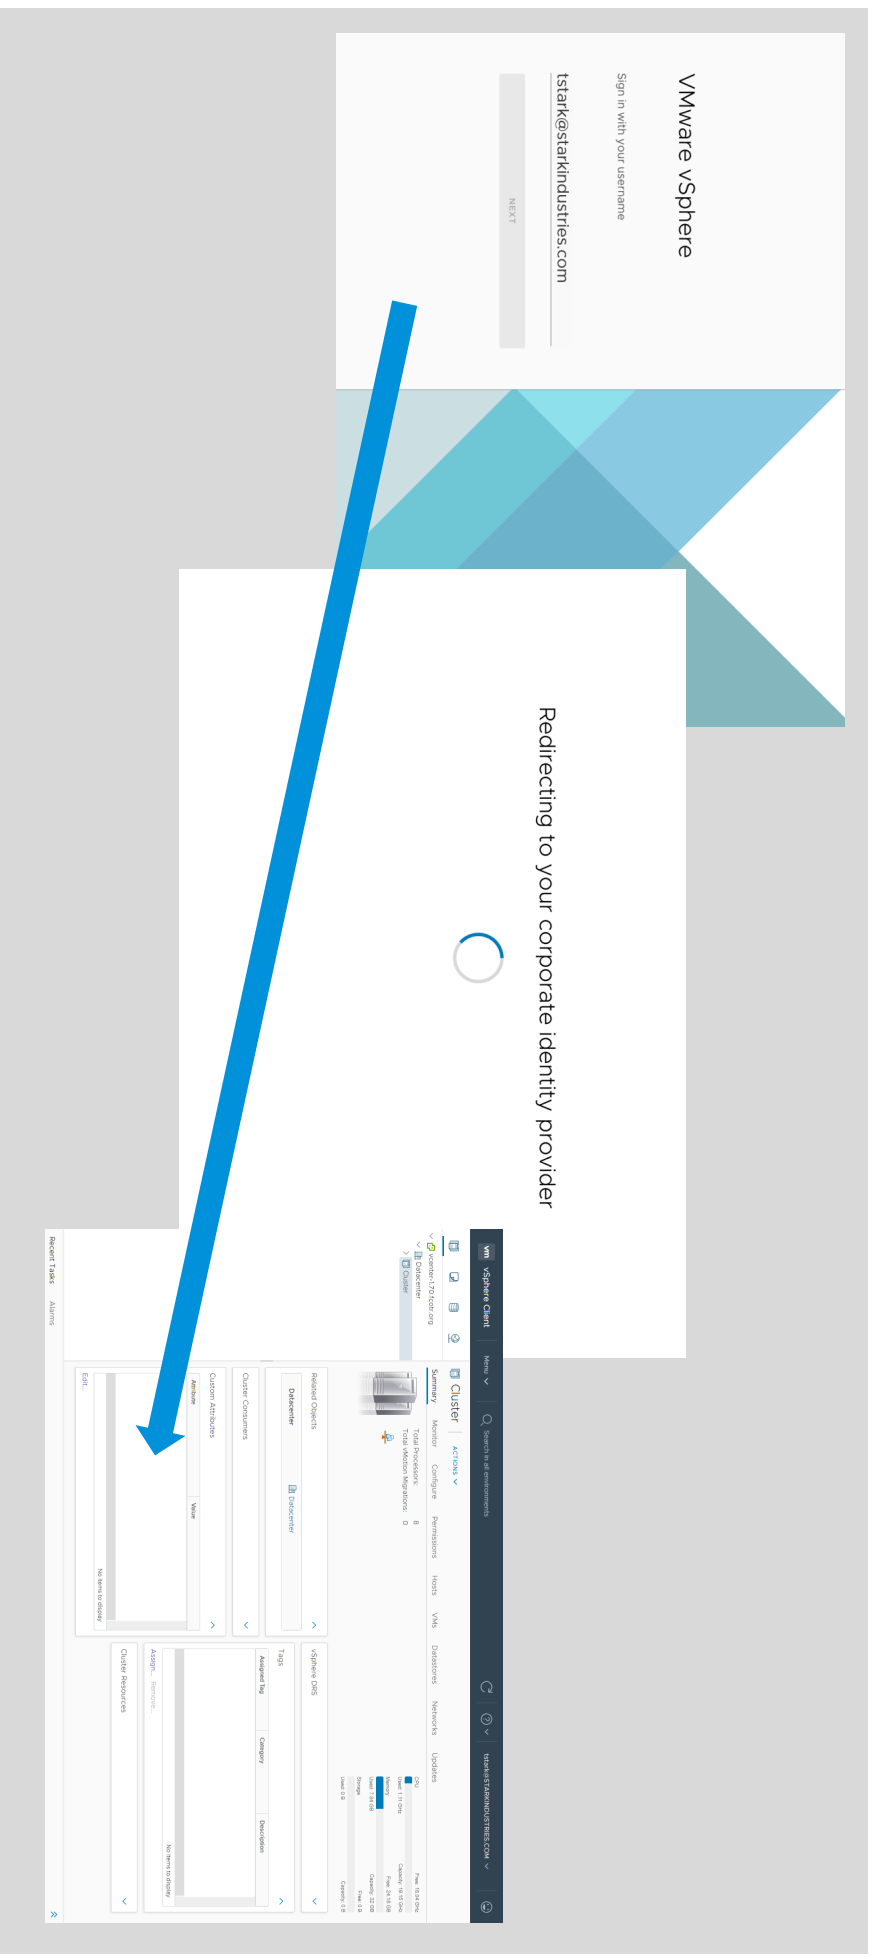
VMware vSphere

Sign in with your username

tstark@starkindustries.com

NEXT

Redirecting to your corporate identity provider

vm vSphere Client Menu

Search in all environments

tstark@STARKINDUSTRIES.COM

vcenter-170.fcdr.org

Datacenter

Cluster

Cluster ACTIONS

Summary Monitor Configure Permissions Hosts VMs Datastores Networks Updates

Total Processors: 8

Total vMotion Migrations: 0

CPU Free: 16.54 GHz

Used: 1.11 GHz Capacity: 18.15 GHz

Memory Free: 26.18 GB

Used: 7.84 GB Capacity: 32 GB

Storage Free: 0 B

Used: 0 B Capacity: 0 B

Related Objects

Datacenter Datacenter

Cluster Consumers

Custom Attributes

Attribute Value

No items to display

Edit...

vSphere DRS

Tags

Assigned Tag Category Description

No items to display

Assign... Remove...

Cluster Resources

Recent Tasks Alarms